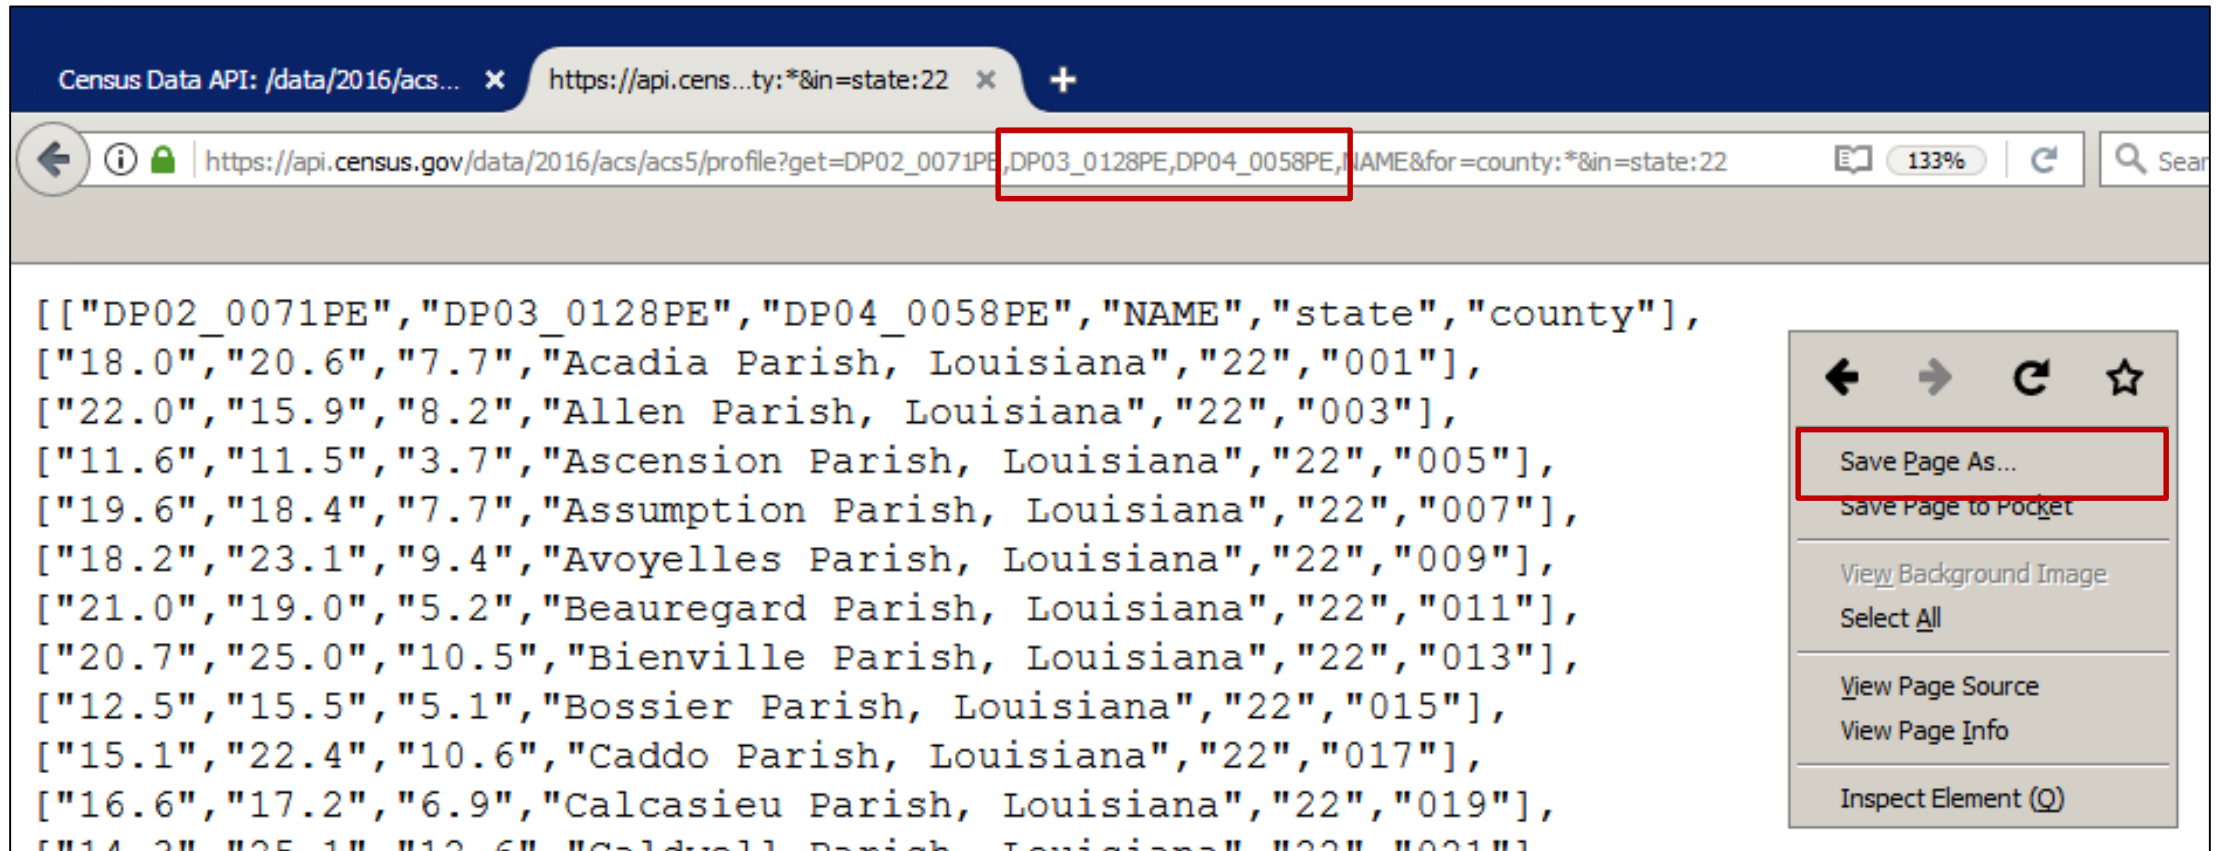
Census Data API: /data/2016/acs... ✕ https://api.cens...ty:*&in=state:22 ✕ +

https://api.census.gov/data/2016/acs/acs5/profile?get=DP02_0071PE,DP03_0128PE,DP04_0058PE,NAME&for=county:*&in=state:22 133% Sear

[["DP02_0071PE","DP03_0128PE","DP04_0058PE","NAME","state","county"],
["18.0","20.6","7.7","Acadia Parish, Louisiana","22","001"],
["22.0","15.9","8.2","Allen Parish, Louisiana","22","003"],
["11.6","11.5","3.7","Ascension Parish, Louisiana","22","005"],
["19.6","18.4","7.7","Assumption Parish, Louisiana","22","007"],
["18.2","23.1","9.4","Avoyelles Parish, Louisiana","22","009"],
["21.0","19.0","5.2","Beauregard Parish, Louisiana","22","011"],
["20.7","25.0","10.5","Bienville Parish, Louisiana","22","013"],
["12.5","15.5","5.1","Bossier Parish, Louisiana","22","015"],
["15.1","22.4","10.6","Caddo Parish, Louisiana","22","017"],
["16.6","17.2","6.9","Calcasieu Parish, Louisiana","22","019"],
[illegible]

Save Page As...
Save Page to Pocket
View Background Image
Select All
View Page Source
View Page Info
Inspect Element (Q)